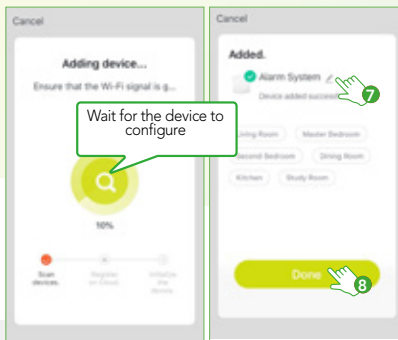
Cancel

Adding device...

Ensure that the Wi-Fi signal is g...

Wait for the device to configure

10%

Scan devices.

Register on Cloud.

Initialize the device.

Cancel

Added.

Alarm System

Device added success

7

Living Room

Master Bedroom

Second Bedroom

Dining Room

Kitchen

Study Room

Done

8